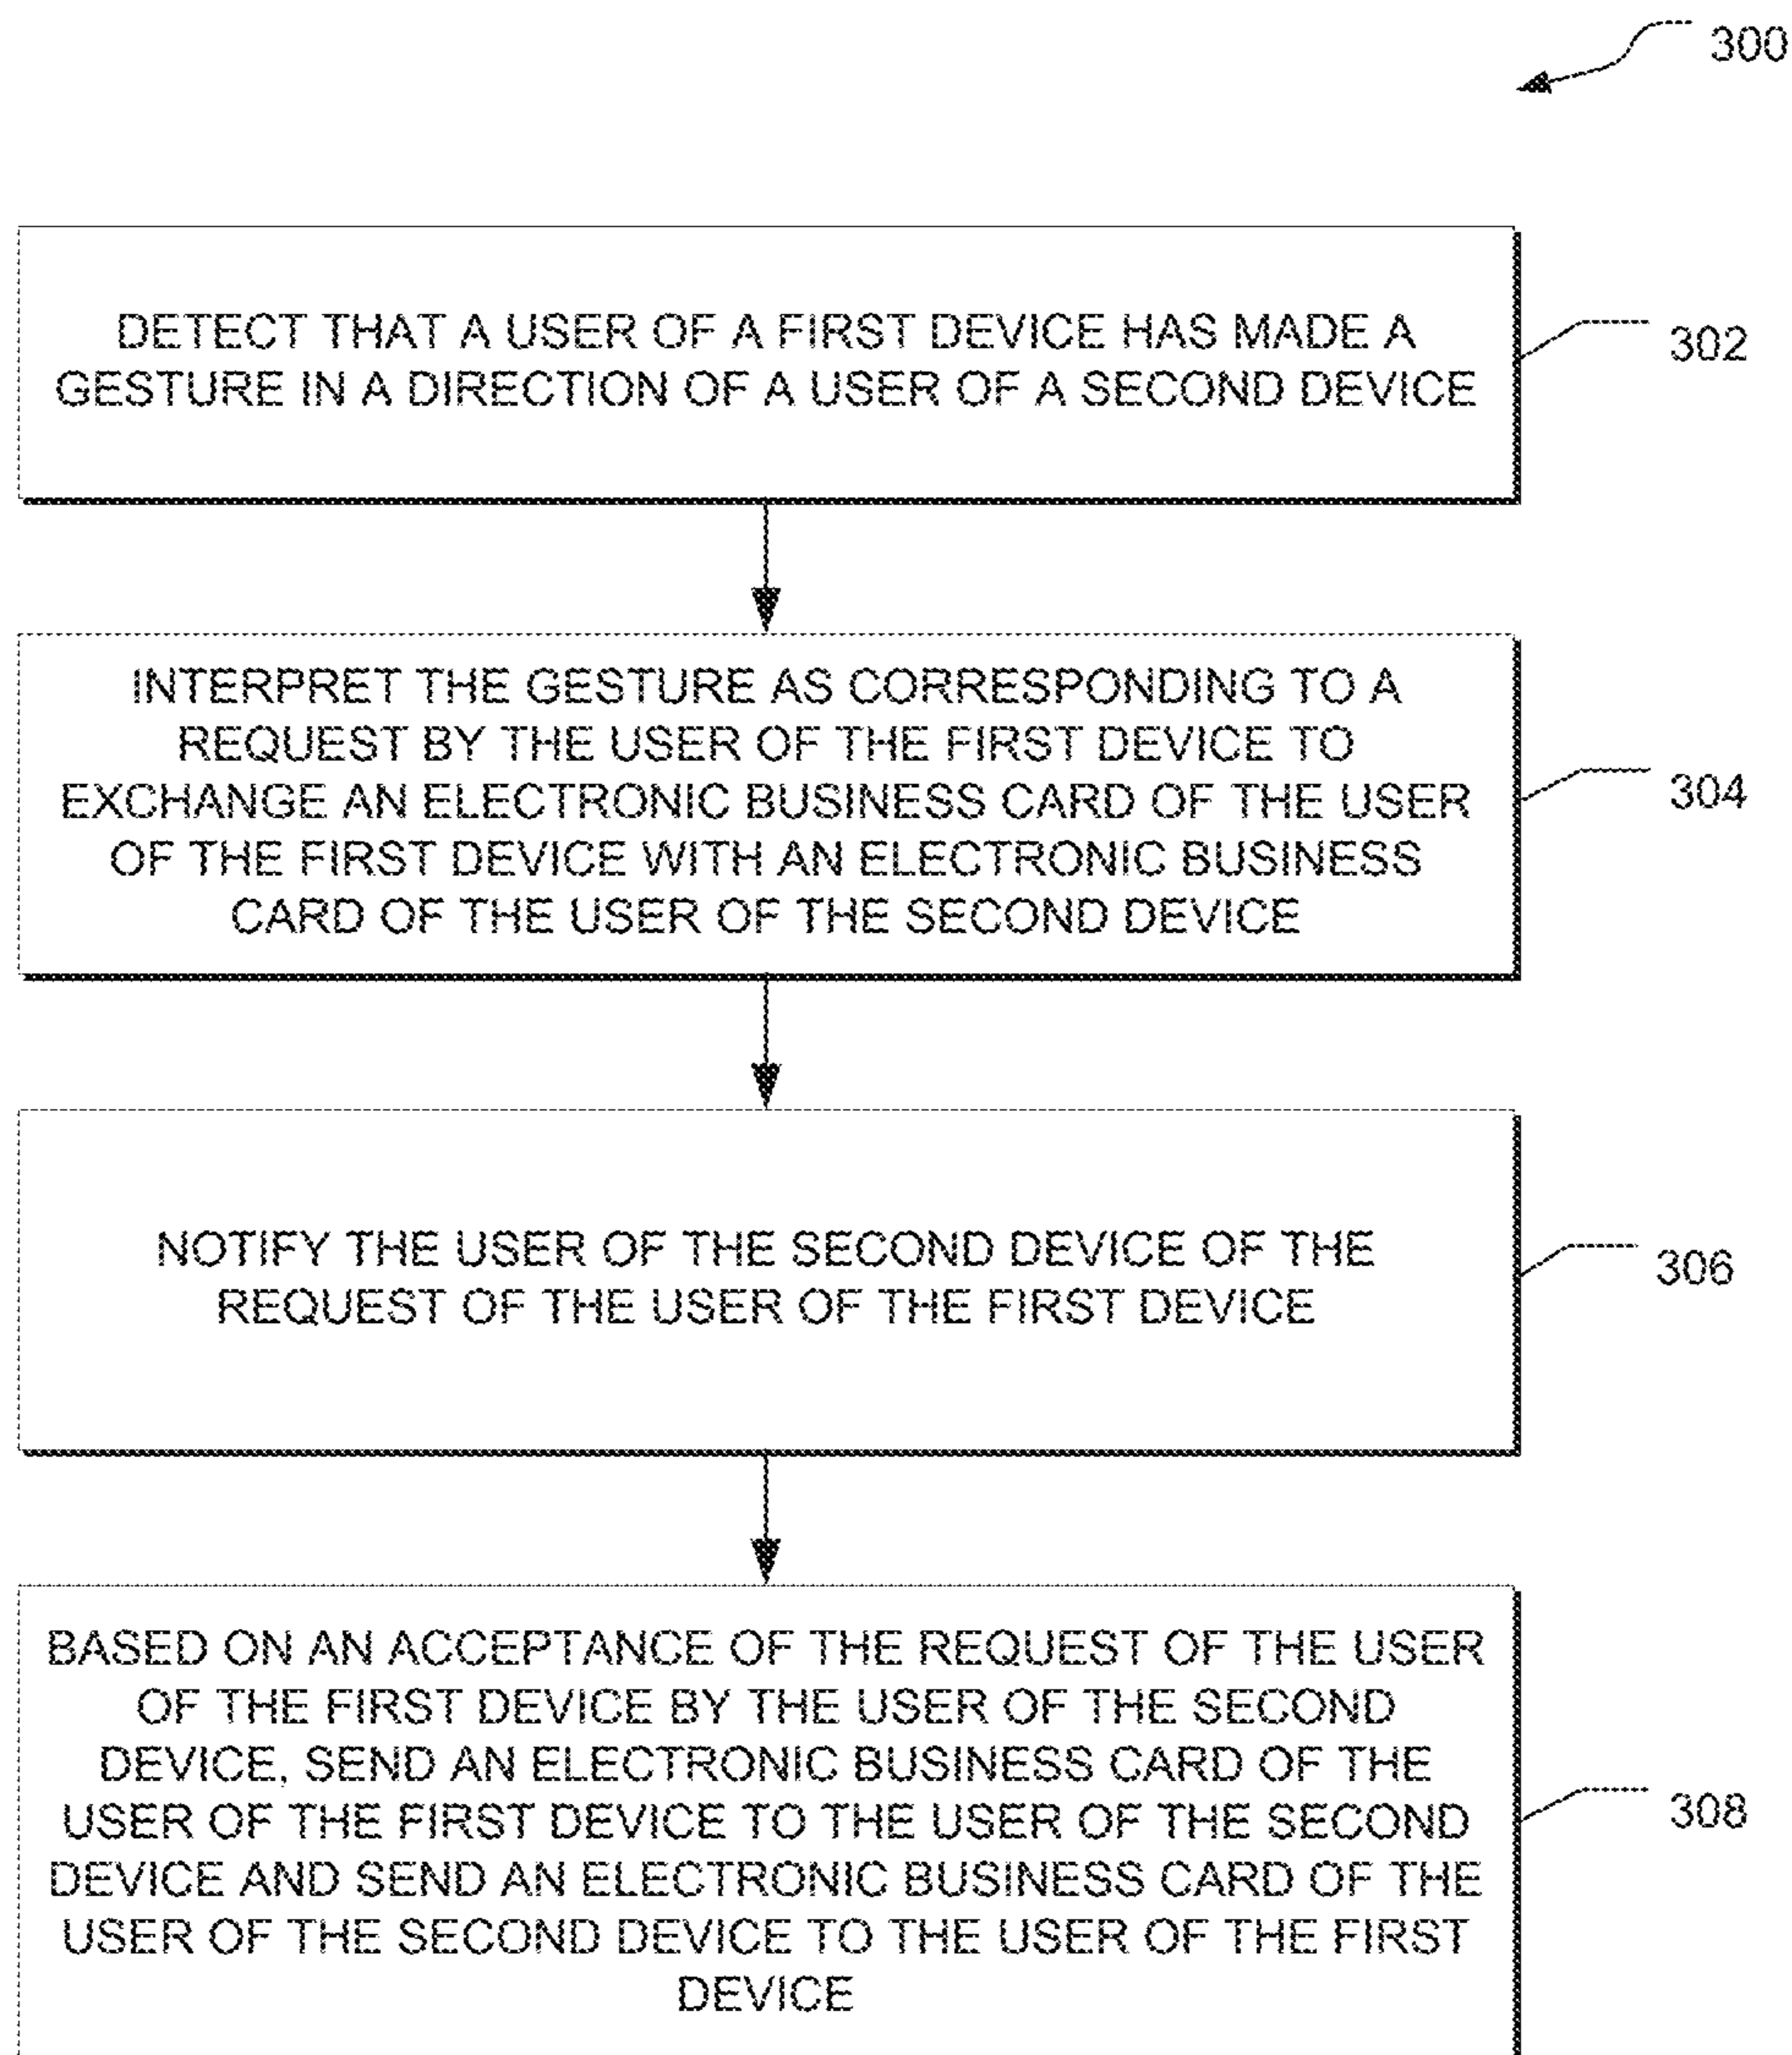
300

DETECT THAT A USER OF A FIRST DEVICE HAS MADE A GESTURE IN A DIRECTION OF A USER OF A SECOND DEVICE

302

INTERPRET THE GESTURE AS CORRESPONDING TO A REQUEST BY THE USER OF THE FIRST DEVICE TO EXCHANGE AN ELECTRONIC BUSINESS CARD OF THE USER OF THE FIRST DEVICE WITH AN ELECTRONIC BUSINESS CARD OF THE USER OF THE SECOND DEVICE

304

NOTIFY THE USER OF THE SECOND DEVICE OF THE REQUEST OF THE USER OF THE FIRST DEVICE

306

BASED ON AN ACCEPTANCE OF THE REQUEST OF THE USER OF THE FIRST DEVICE BY THE USER OF THE SECOND DEVICE, SEND AN ELECTRONIC BUSINESS CARD OF THE USER OF THE FIRST DEVICE TO THE USER OF THE SECOND DEVICE AND SEND AN ELECTRONIC BUSINESS CARD OF THE USER OF THE SECOND DEVICE TO THE USER OF THE FIRST DEVICE

308